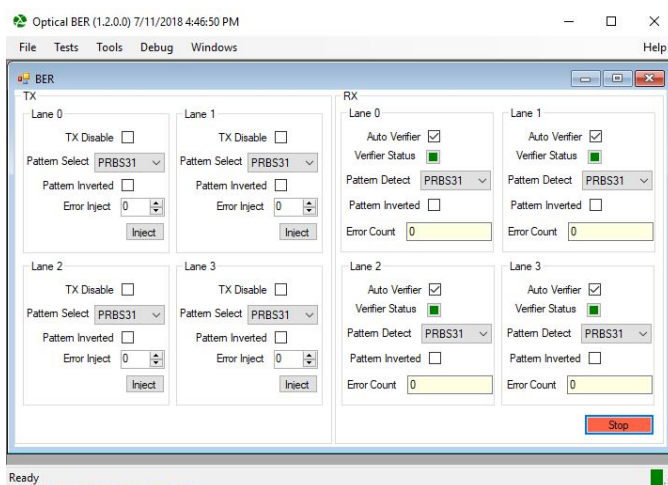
Optical BER (1.2.0.0) 7/11/2018 4:46:50 PM

File Tests Tools Debug Windows Help

BER

TX

Lane 0
TX Disable
Pattern Select PRBS31
Pattern Inverted
Error Inject 0
Inject

Lane 1
TX Disable
Pattern Select PRBS31
Pattern Inverted
Error Inject 0
Inject

Lane 2
TX Disable
Pattern Select PRBS31
Pattern Inverted
Error Inject 0
Inject

Lane 3
TX Disable
Pattern Select PRBS31
Pattern Inverted
Error Inject 0
Inject

RX

Lane 0
Auto Verifier
Verifier Status
Pattern Detect PRBS31
Pattern Inverted
Error Count 0

Lane 1
Auto Verifier
Verifier Status
Pattern Detect PRBS31
Pattern Inverted
Error Count 0

Lane 2
Auto Verifier
Verifier Status
Pattern Detect PRBS31
Pattern Inverted
Error Count 0

Lane 3
Auto Verifier
Verifier Status
Pattern Detect PRBS31
Pattern Inverted
Error Count 0

Stop

Ready